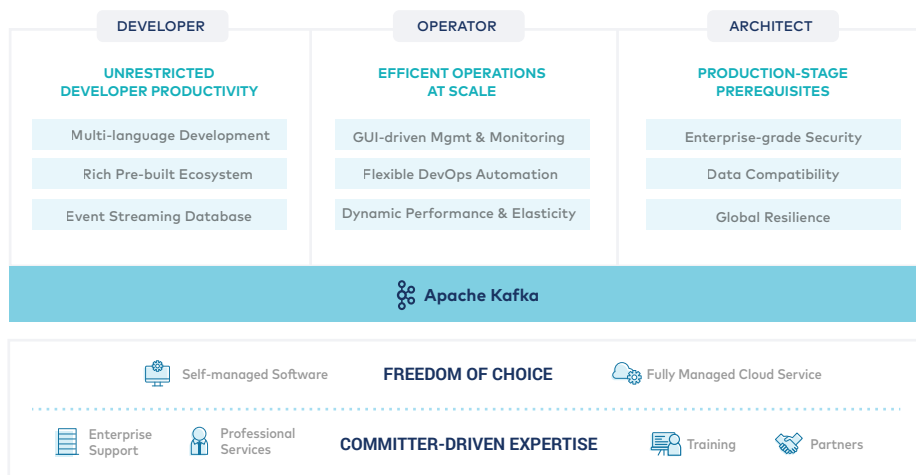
DEVELOPER

UNRESTRICTED DEVELOPER PRODUCTIVITY

Multi-language Development

Rich Pre-built Ecosystem

Event Streaming Database

OPERATOR

EFFICENT OPERATIONS AT SCALE

GUI-driven Mgmt & Monitoring

Flexible DevOps Automation

Dynamic Performance & Elasticity

ARCHITECT

PRODUCTION-STAGE PREREQUISITES

Enterprise-grade Security

Data Compatibility

Global Resilience

Apache Kafka

Self-managed Software

FREEDOM OF CHOICE

Fully Managed Cloud Service

Enterprise Support

Professional Services

COMMITTER-DRIVEN EXPERTISE

Training

Partners